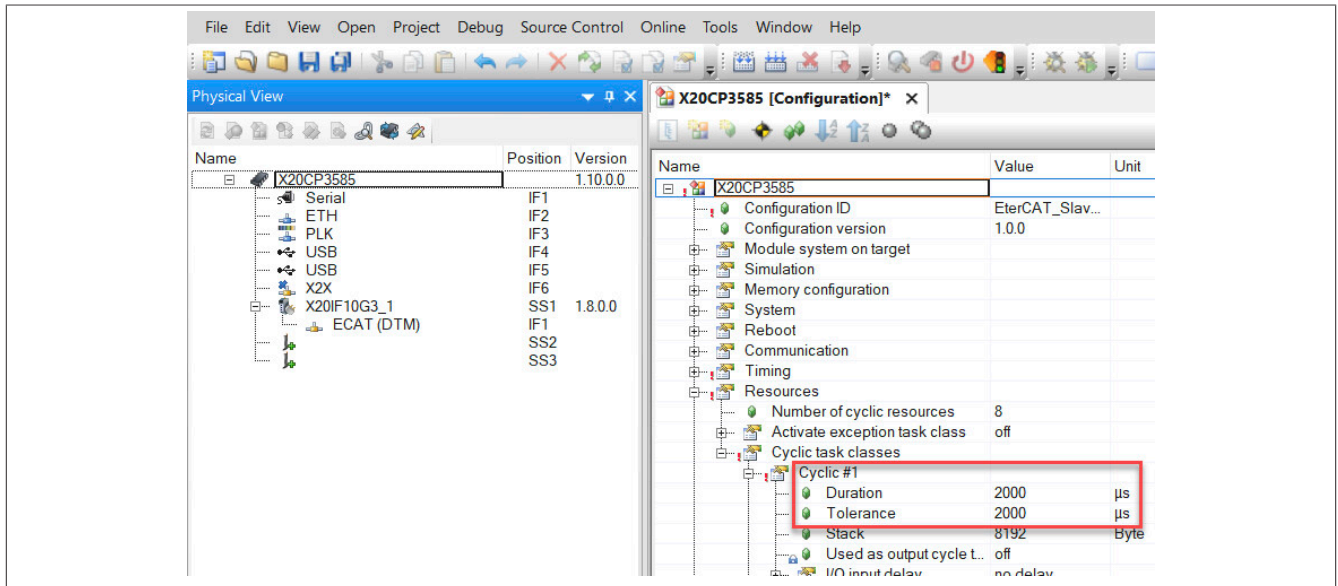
File Edit View Open Project Debug Source Control Online Tools Window Help

Physical View

| Name | Position | Version |
|---|---|---|
| X20CP3585 | | 1.10.0.0 |
| Serial | IF1 | |
| ETH | IF2 | |
| PLK | IF3 | |
| USB | IF4 | |
| USB | IF5 | |
| X2X | IF6 | |
| X20IF10G3_1 | SS1 | 1.8.0.0 |
| ECAT (DTM) | IF1 | |
| | SS2 | |
| | SS3 | |

X20CP3585 [Configuration]* ×

| Name | Value | Unit |
|---|---|---|
| X20CP3585 | | |
| Configuration ID | EterCAT_Slav... | |
| Configuration version | 1.0.0 | |
| Module system on target | | |
| Simulation | | |
| Memory configuration | | |
| System | | |
| Reboot | | |
| Communication | | |
| Timing | | |
| Resources | | |
| Number of cyclic resources | 8 | |
| Activate exception task class | off | |
| Cyclic task classes | | |
| Cyclic #1 | | |
| Duration | 2000 | µs |
| Tolerance | 2000 | µs |
| Stack | 8192 | Byte |
| Used as output cycle t... | off | |
| I/O input delay | no delay | |